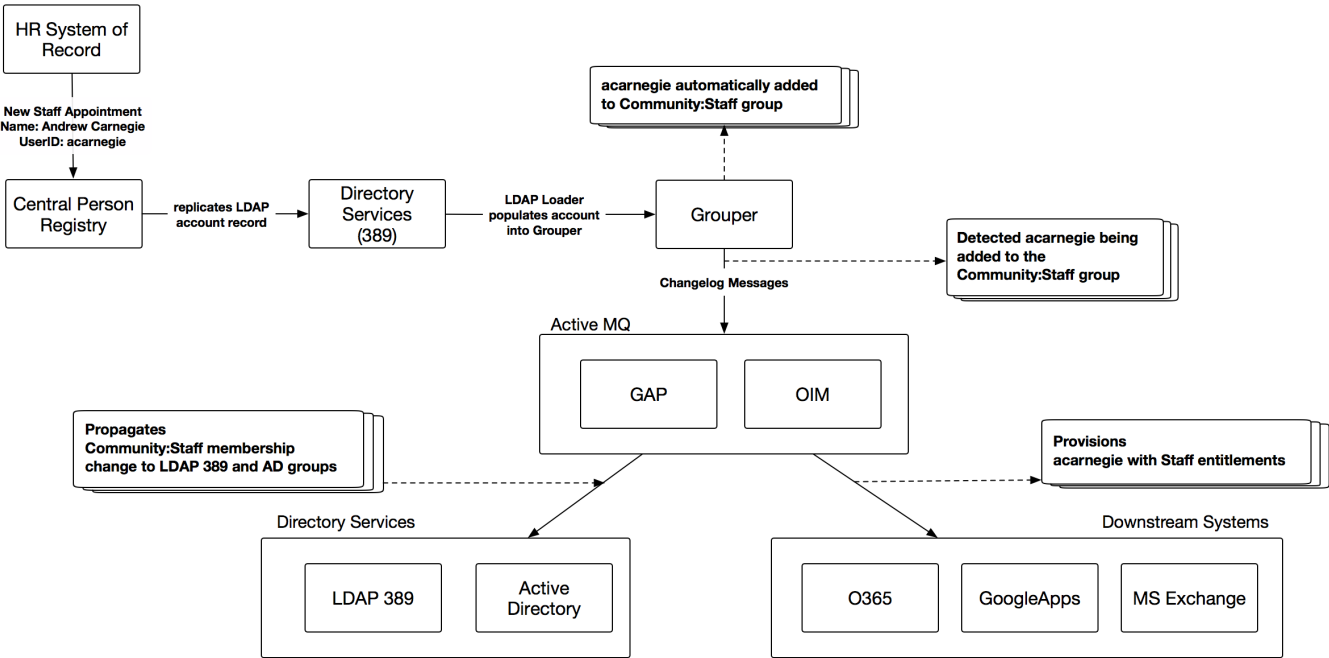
HR System of Record

New Staff Appointment
Name: Andrew Carnegie
UserID: acarnegie

Central Person Registry

replicates LDAP account record

Directory Services (389)

LDAP Loader populates account into Grouper

Grouper

acarnegie automatically added to Community:Staff group

Detected acarnegie being added to the Community:Staff group

Changelog Messages

Active MQ

GAP

OIM

Propagates
Community:Staff membership change to LDAP 389 and AD groups

Provisions
acarnegie with Staff entitlements

Directory Services

LDAP 389

Active Directory

Downstream Systems

O365

GoogleApps

MS Exchange